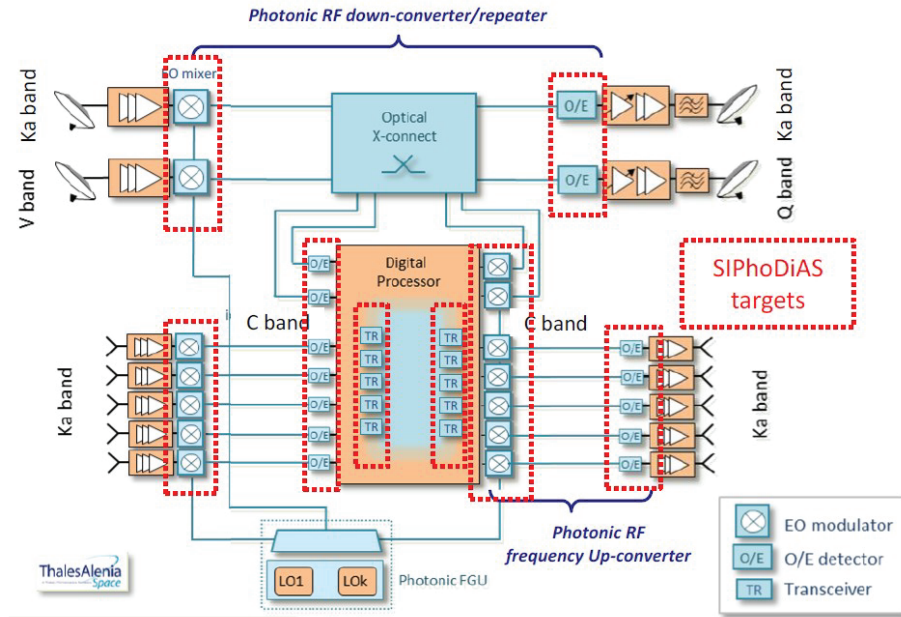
Photonic RF down-converter/repeater

Ka band

V band

EO mixer

Optical X-connect

O/E

O/E

Ka band

Q band

Digital Processor

O/E

O/E

SIPhoDiAS targets

C band

C band

TR

TR

TR

TR

TR

TR

TR

TR

TR

TR

O/E

O/E

O/E

O/E

O/E

O/E

O/E

O/E

O/E

O/E

Ka band

Ka band

Photonic RF frequency Up-converter

EO modulator

O/E O/E detector

TR Transceiver

ThalesAlenia Space

LO1

LOk

Photonic FGU